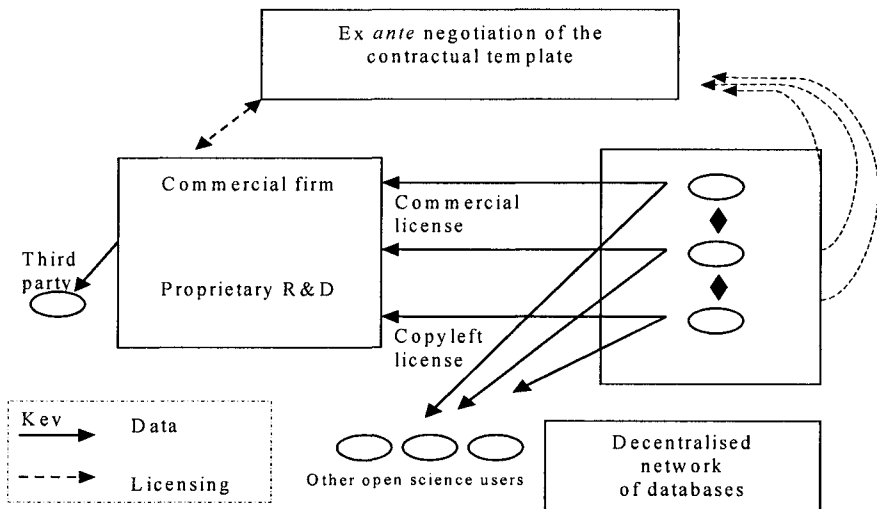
Ex *ante* negotiation of the contractual template

Commercial firm

Proprietary R&D

Third party

Commercial license

Copyleft license

Key
Data
Licensing

Other open science users

Decentralised network of databases